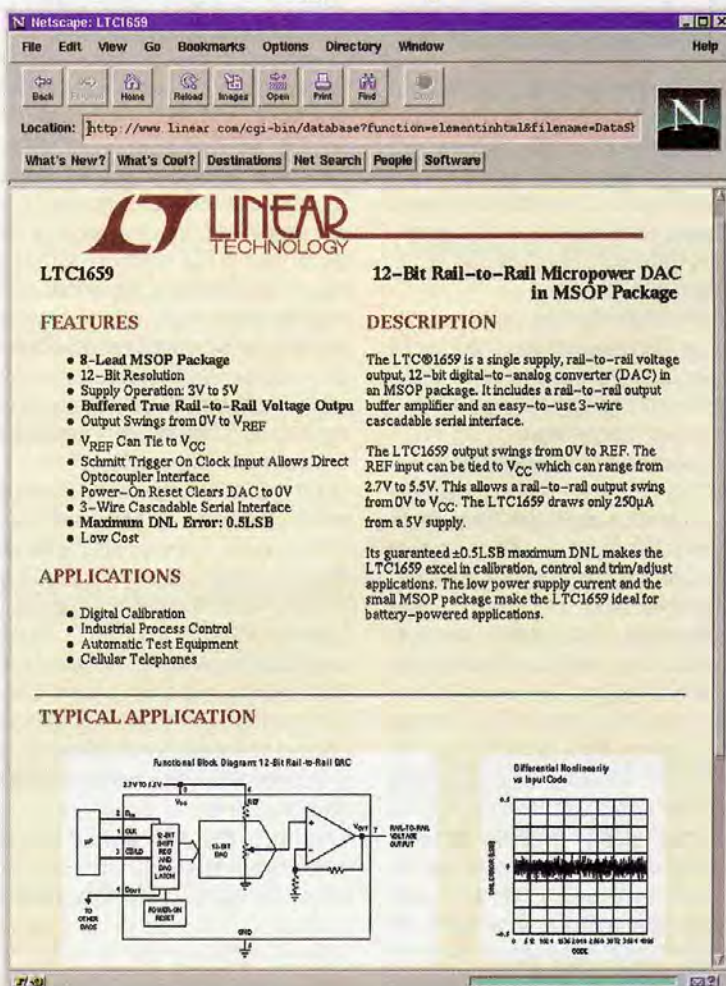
N Netscape: LTC1659

File Edit View Go Bookmarks Options Directory Window Help

Back Forward Home Reload Images Open Print Find Stop

Location: http://www.linear.com/cgi-bin/database?function=elementinhtml&filename=DataSh

What's New? What's Cool? Destinations Net Search People Software

LINEAR TECHNOLOGY

LTC1659

12-Bit Rail-to-Rail Micropower DAC in MSOP Package

FEATURES

• 8-Lead MSOP Package
• 12-Bit Resolution
• Supply Operation: 3V to 5V
• Buffered True Rail-to-Rail Voltage Outpu
• Output Swings from 0V to $V_{REF}$
• $V_{REF}$ Can Tie to $V_{CC}$
• Schmitt Trigger On Clock Input Allows Direct Optocoupler Interface
• Power-On Reset Clears DAC to 0V
• 3-Wire Cascadable Serial Interface
• Maximum DNL Error: 0.5LSB
• Low Cost

APPLICATIONS

• Digital Calibration
• Industrial Process Control
• Automatic Test Equipment
• Cellular Telephones

DESCRIPTION

The LTC®1659 is a single supply, rail-to-rail voltage output, 12-bit digital-to-analog converter (DAC) in an MSOP package. It includes a rail-to-rail output buffer amplifier and an easy-to-use 3-wire cascadable serial interface.

The LTC1659 output swings from 0V to REF. The REF input can be tied to $V_{CC}$ which can range from 2.7V to 5.5V. This allows a rail-to-rail output swing from 0V to $V_{CC}$. The LTC1659 draws only 250µA from a 5V supply.

Its guaranteed ±0.5LSB maximum DNL makes the LTC1659 excel in calibration, control and trim/adjust applications. The low power supply current and the small MSOP package make the LTC1659 ideal for battery-powered applications.

TYPICAL APPLICATION

Functional Block Diagram: 12-Bit Rail-to-Rail DAC

2.7V TO 5.5V
$V_{CC}$
REF
µP
$D_{IN}$
CLK
CS/LD
12-BIT SHIFT REG AND DAC LATCH
12-BIT DAC
$V_{OUT}$
RAIL-TO-RAIL VOLTAGE OUTPUT
$D_{OUT}$
TO OTHER DACS
POWER-ON RESET
GND

Differential Nonlinearity vs Input Code

0.5
0
-0.5
DNL ERROR (LSB)
0 512 1024 1536 2048 2560 3072 3584 4095
CODE